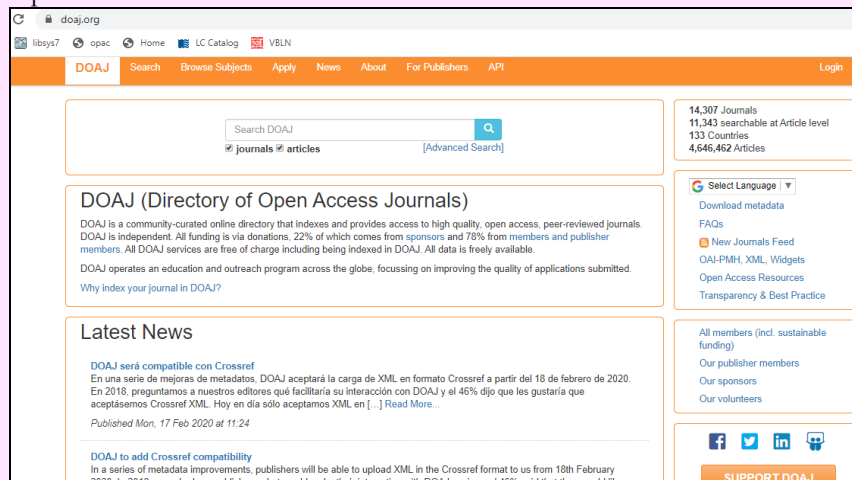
doaj.org

libsys7 opac Home LC Catalog VBLN

DOAJ Search Browse Subjects Apply News About For Publishers API Login

Search DOAJ
journals articles
[Advanced Search]

14,307 Journals
11,343 searchable at Article level
133 Countries
4,646,462 Articles

DOAJ (Directory of Open Access Journals)

DOAJ is a community-curated online directory that indexes and provides access to high quality, open access, peer-reviewed journals. DOAJ is independent. All funding is via donations, 22% of which comes from sponsors and 78% from members and publisher members. All DOAJ services are free of charge including being indexed in DOAJ. All data is freely available.

DOAJ operates an education and outreach program across the globe, focussing on improving the quality of applications submitted.

Why index your journal in DOAJ?

Select Language ▼
Download metadata
FAQs
New Journals Feed
OAI-PMH, XML, Widgets
Open Access Resources
Transparency & Best Practice

Latest News

DOAJ será compatible con Crossref
En una serie de mejoras de metadatos, DOAJ aceptará la carga de XML en formato Crossref a partir del 18 de febrero de 2020. En 2018, preguntamos a nuestros editores qué facilitaría su interacción con DOAJ y el 46% dijo que les gustaría que aceptásemos Crossref XML. Hoy en día sólo aceptamos XML en [...] Read More...

Published Mon, 17 Feb 2020 at 11:24

DOAJ to add Crossref compatibility
In a series of metadata improvements, publishers will be able to upload XML in the Crossref format to us from 18th February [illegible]

All members (incl. sustainable funding)
Our publisher members
Our sponsors
Our volunteers

SUPPORT DOAJ